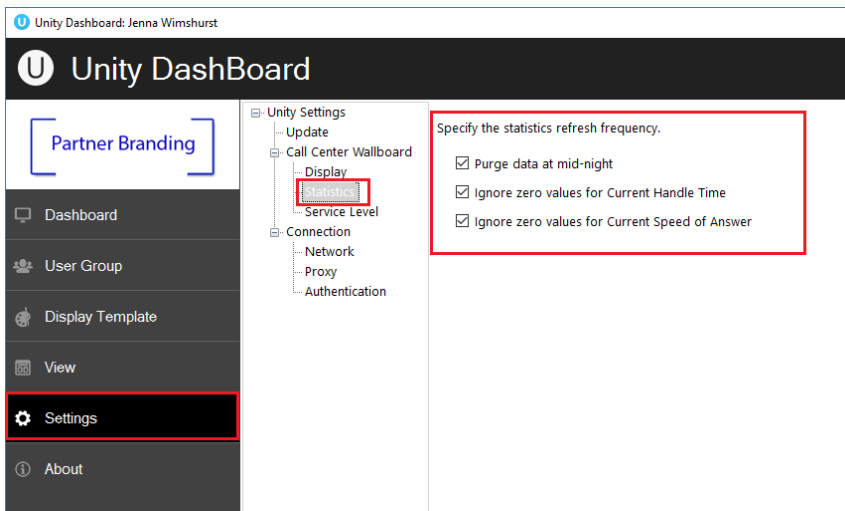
Unity Dashboard: Jenna Wimshurst

Unity DashBoard

Partner Branding

Dashboard

User Group

Display Template

View

Settings

About

Unity Settings
Update
Call Center Wallboard
Display
Statistics
Service Level
Connection
Network
Proxy
Authentication

Specify the statistics refresh frequency.

☑ Purge data at mid-night

☑ Ignore zero values for Current Handle Time

☑ Ignore zero values for Current Speed of Answer